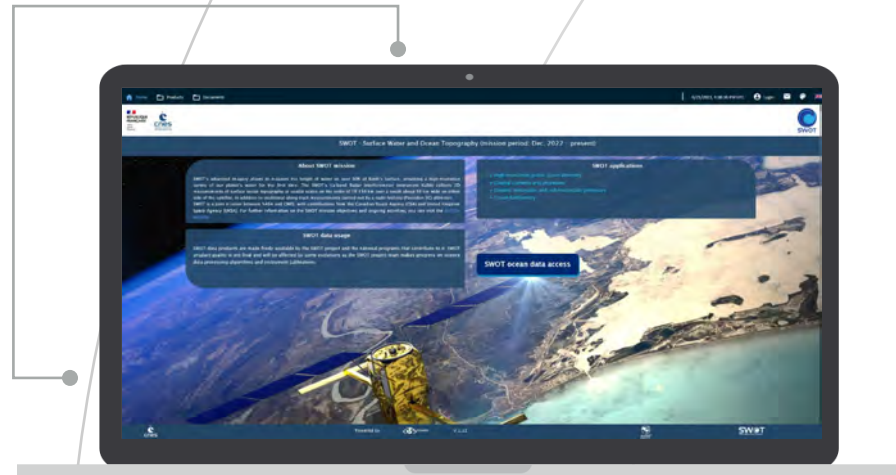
Home Products Documents

Login

cnes

SWOT

SWOT - Surface Water and Ocean Topography (mission period: Dec. 2022 - present)

About SWOT mission

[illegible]

SWOT applications

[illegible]

SWOT data usage

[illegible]

SWOT ocean data access

cnes

Powered by

SWOT